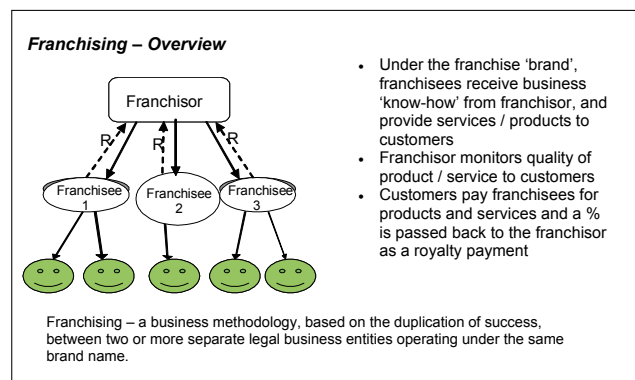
Franchising – Overview

Franchisor

R

R

R

Franchisee 1

Franchisee 2

Franchisee 3

- Under the franchise 'brand', franchisees receive business 'know-how' from franchisor, and provide services / products to customers
- Franchisor monitors quality of product / service to customers
- Customers pay franchisees for products and services and a % is passed back to the franchisor as a royalty payment

Franchising – a business methodology, based on the duplication of success, between two or more separate legal business entities operating under the same brand name.